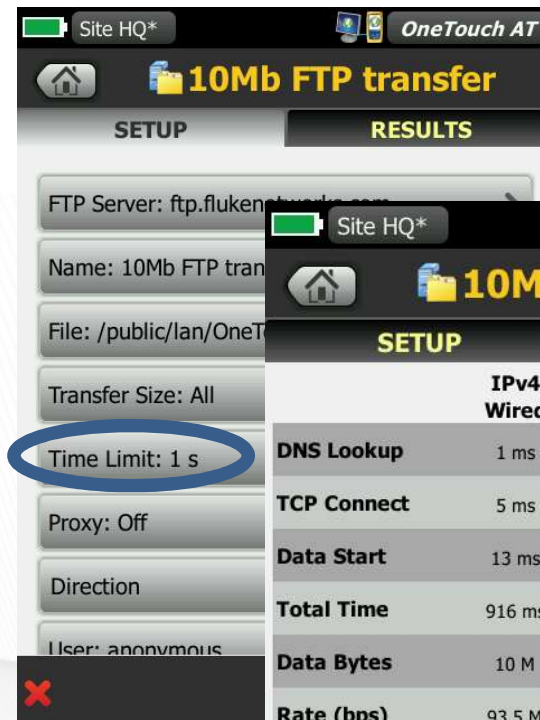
Site HQ*

OneTouch AT

10Mb FTP transfer

SETUP

RESULTS

FTP Server: ftp.flukenetworks.com

Name: 10Mb FTP tran

File: /public/lan/OneT

Transfer Size: All

Time Limit: 1 s

Proxy: Off

Direction

User: anonymous

Site HQ*

10M

SETUP

IPv4
Wired

| | |
|---|---|
| DNS Lookup | 1 ms |
| TCP Connect | 5 ms |
| Data Start | 13 ms |
| Total Time | 916 ms |
| Data Bytes | 10 M |
| Rate (bps) | 93.5 M |